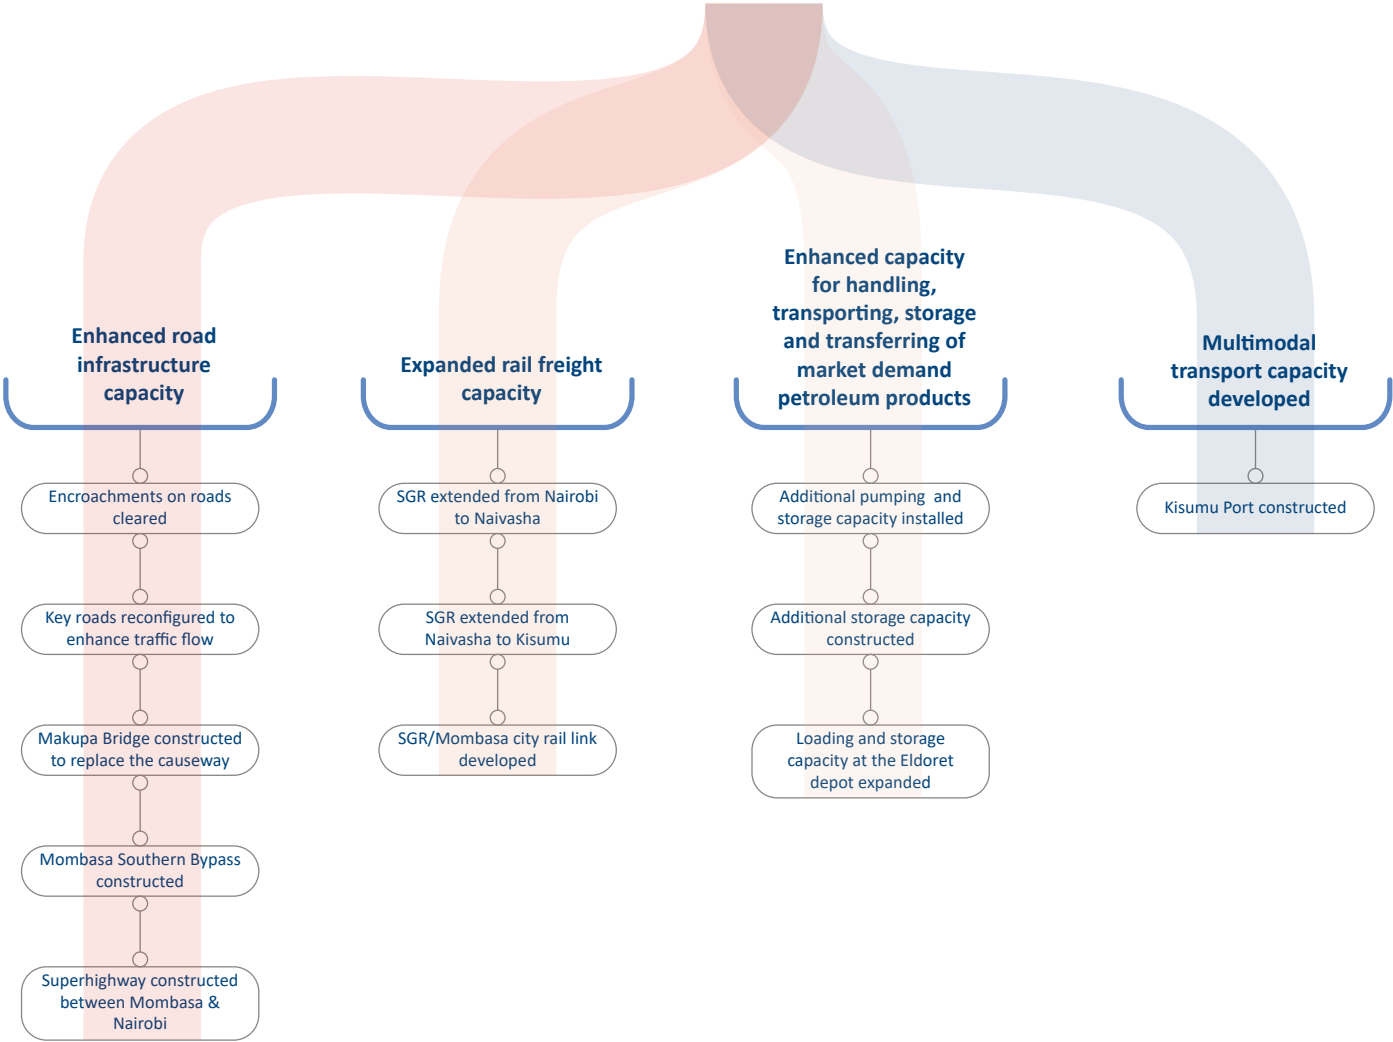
Enhanced road infrastructure capacity

Encroachments on roads cleared

Key roads reconfigured to enhance traffic flow

Makupa Bridge constructed to replace the causeway

Mombasa Southern Bypass constructed

Superhighway constructed between Mombasa & Nairobi

Expanded rail freight capacity

SGR extended from Nairobi to Naivasha

SGR extended from Naivasha to Kisumu

SGR/Mombasa city rail link developed

Enhanced capacity for handling, transporting, storage and transferring of market demand petroleum products

Additional pumping and storage capacity installed

Additional storage capacity constructed

Loading and storage capacity at the Eldoret depot expanded

Multimodal transport capacity developed

Kisumu Port constructed